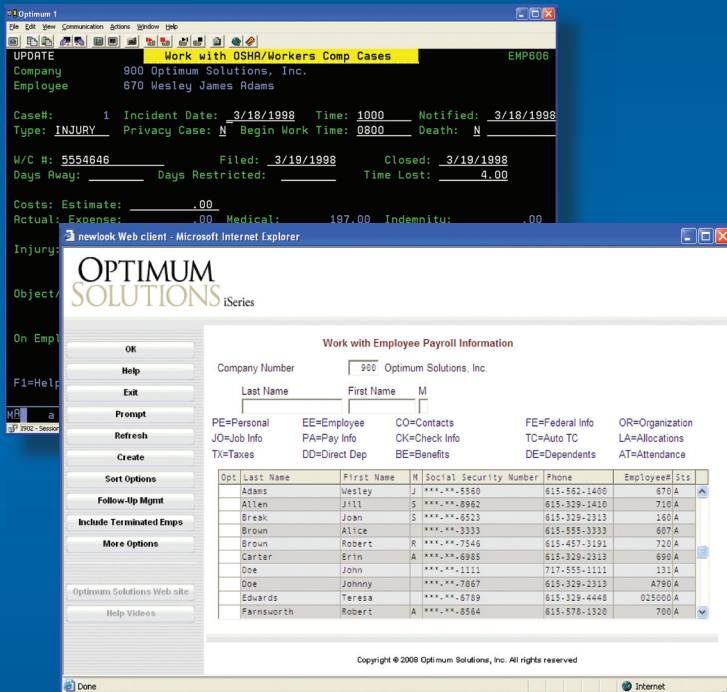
Optimum 1
File Edit View Communication Actions Window Help

UPDATE Work with OSHA/Workers Comp Cases EMP606
Company 900 Optimum Solutions, Inc.
Employee 670 Wesley James Adams

Case#: 1 Incident Date: 3/18/1998 Time: 1000 Notified: 3/18/1998
Type: INJURY Privacy Case: N Begin Work Time: 0800 Death: N

W/C #: 5554646 Filed: 3/19/1998 Closed: 3/19/1998
Days Away: Days Restricted: Time Lost: 4.00

Costs: Estimate: .00
Actual: Expense: .00 Medical: 197.00 Indemnity: .00

Injury

Object/

On Empl

F1=Help

MA a
3902 - Session

newlook Web client - Microsoft Internet Explorer

OPTIMUM SOLUTIONS iSeries

OK
Help
Exit
Prompt
Refresh
Create
Sort Options
Follow-Up Mgmt
Include Terminated Emps
More Options

Optimum Solutions Web site
Help Videos

Work with Employee Payroll Information

Company Number 900 Optimum Solutions, Inc.

Last Name First Name M

PE=Personal EE=Employee CO=Contacts FE=Federal Info OR=Organization
JO=Job Info PA=Pay Info CK=Check Info TC=Auto TC LA=Allocations
TX=Taxes DD=Direct Dep BE=Benefits DE=Dependents AT=Attendance

| Opt | Last Name | First Name | M | Social Security Number | Phone | Employee# | Sts |
|---|---|---|---|---|---|---|---|
| | Adams | Wesley | J | \*\*\*-\*\*-5560 | 615-562-1400 | 670 | A |
| | Allen | Jill | S | \*\*\*-\*\*-8962 | 615-329-1410 | 710 | A |
| | Break | Joan | S | \*\*\*-\*\*-6523 | 615-329-2313 | 160 | A |
| | Brown | Alice | | \*\*\*-\*\*-3333 | 615-555-3333 | 607 | A |
| | Brown | Robert | R | \*\*\*-\*\*-7546 | 615-457-3191 | 720 | A |
| | Carter | Erin | A | \*\*\*-\*\*-6985 | 615-329-2313 | 690 | A |
| | Doe | John | | \*\*\*-\*\*-1111 | 717-555-1111 | 131 | A |
| | Doe | Johnny | | \*\*\*-\*\*-7867 | 615-329-2313 | A790 | A |
| | Edwards | Teresa | | \*\*\*-\*\*-6789 | 615-329-4448 | 025000 | A |
| | Farnsworth | Robert | A | \*\*\*-\*\*-8564 | 615-578-1320 | 700 | A |

Copyright © 2008 Optimum Solutions, Inc. All rights reserved

Done
Internet